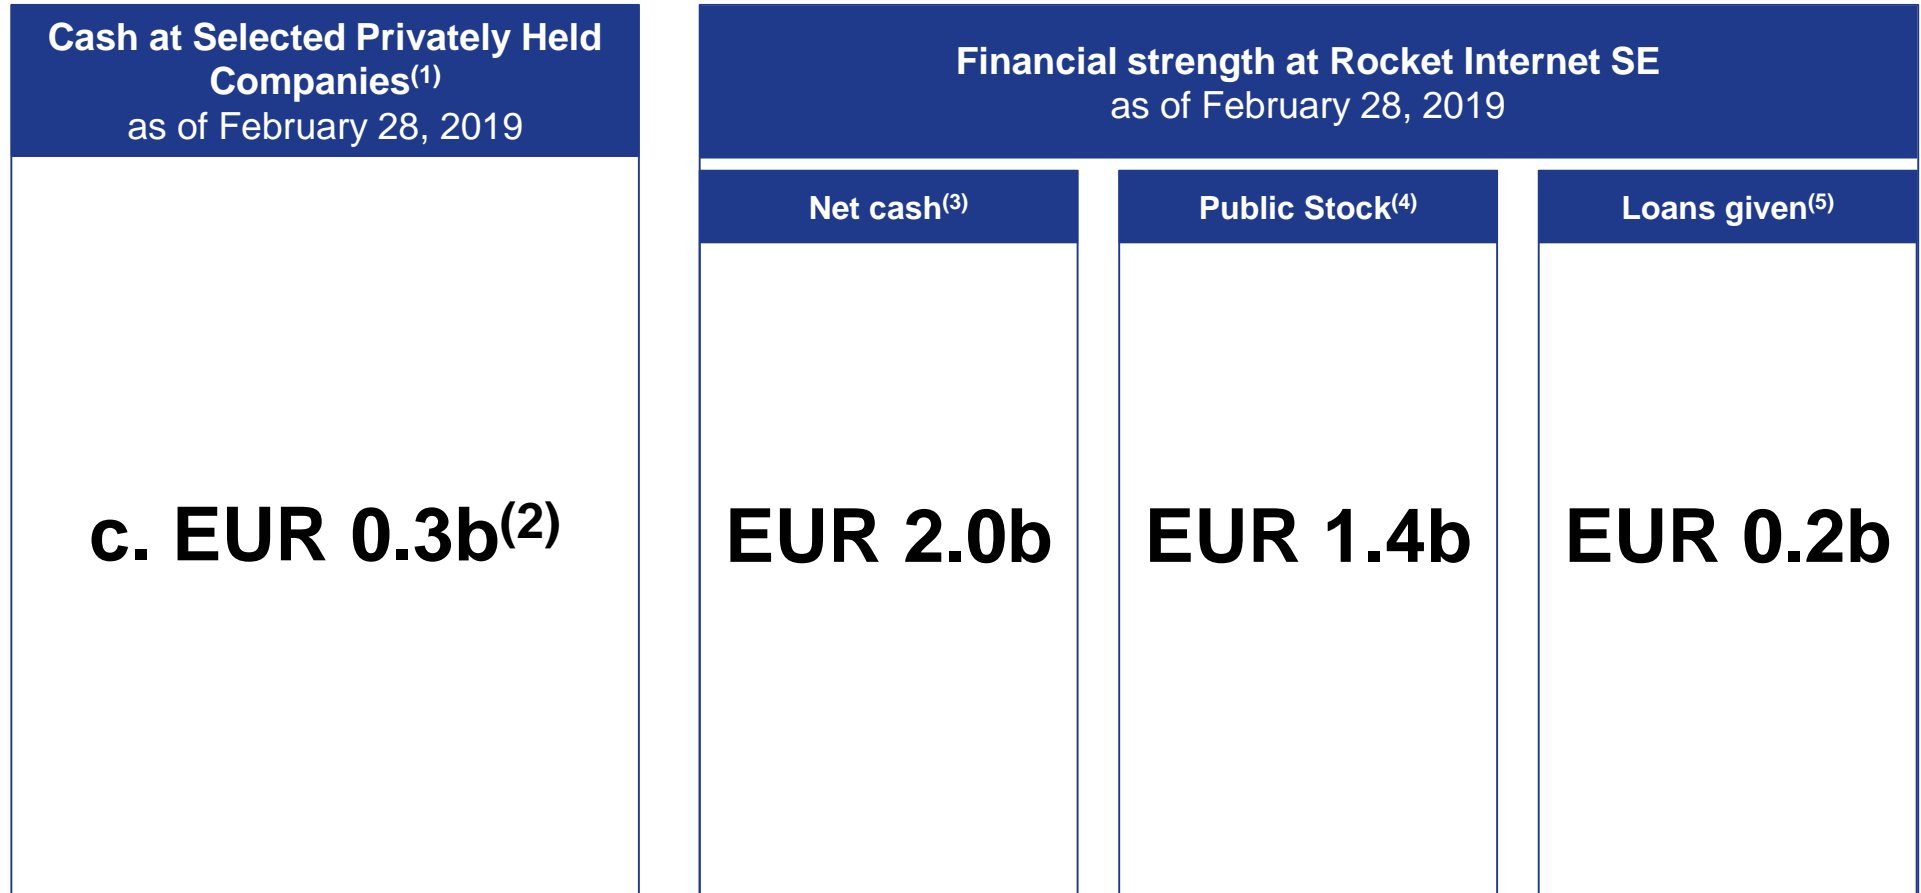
Cash at Selected Privately Held Companies$^{(1)}$
as of February 28, 2019

c. EUR 0.3b$^{(2)}$

Financial strength at Rocket Internet SE
as of February 28, 2019

Net cash$^{(3)}$

EUR 2.0b

Public Stock$^{(4)}$

EUR 1.4b

Loans given$^{(5)}$

EUR 0.2b